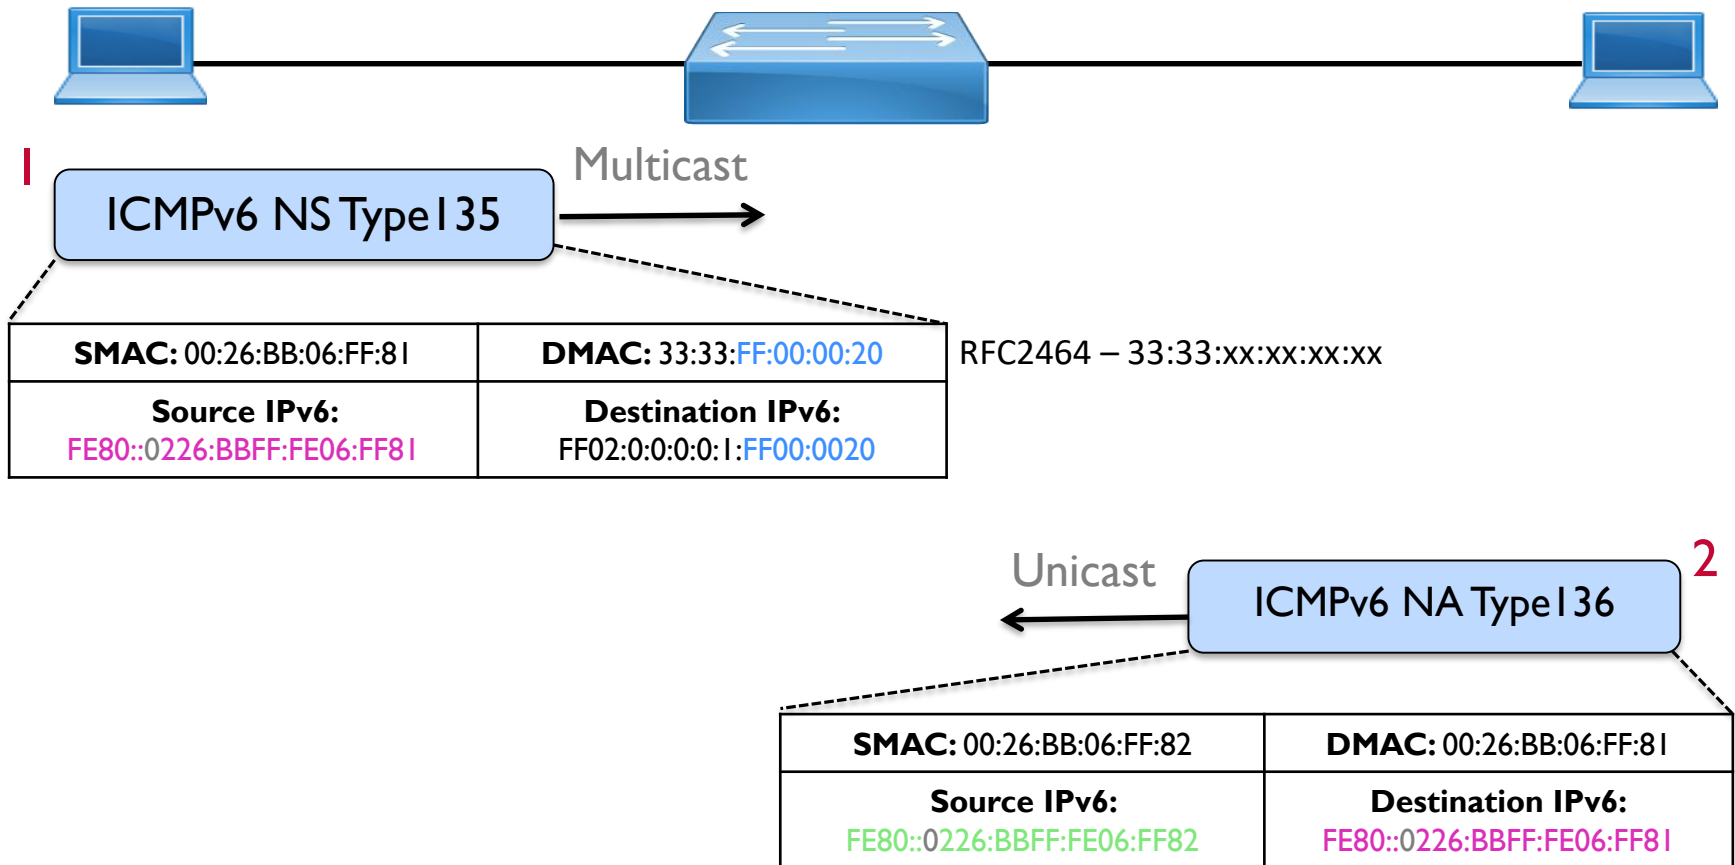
1

Multicast

ICMPv6 NS Type135

| SMAC: 00:26:BB:06:FF:81 | DMAC: 33:33:FF:00:00:20 |
|---|---|
| Source IPv6: FE80::0226:BBFF:FE06:FF81 | Destination IPv6: FF02:0:0:0:0:1:FF00:0020 |

RFC2464 – 33:33:xx:xx:xx:xx

Unicast

ICMPv6 NA Type136

2

| SMAC: 00:26:BB:06:FF:82 | DMAC: 00:26:BB:06:FF:81 |
|---|---|
| Source IPv6: FE80::0226:BBFF:FE06:FF82 | Destination IPv6: FE80::0226:BBFF:FE06:FF81 |